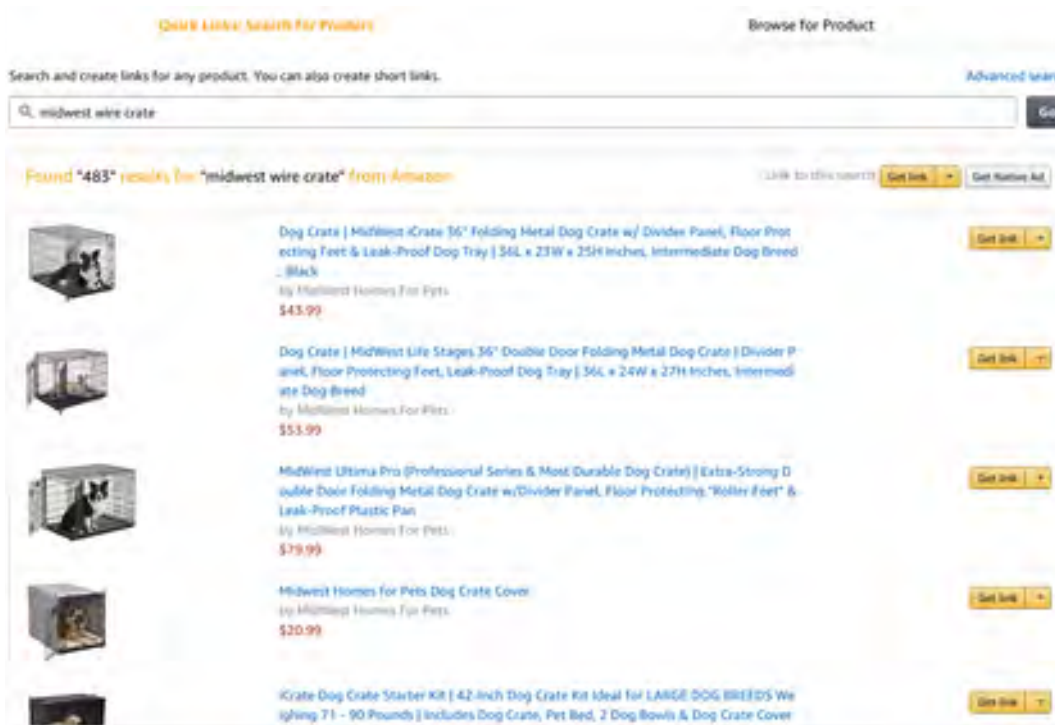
Quick Links: Search For Product

Browse for Product

Search and create links for any product. You can also create short links.

Advanced sear

midwest wire crate

Go

Found "483" results for "midwest wire crate" from Amazon

Link to this search

Get link

Get Native Ad

Dog Crate | MidWest iCrate 36" Folding Metal Dog Crate w/ Divider Panel, Floor Protecting Feet & Leak-Proof Dog Tray | 36L x 23W x 25H Inches, Intermediate Dog Breed , Black
by MidWest Homes For Pets
$43.99

Get link

Dog Crate | MidWest Life Stages 36" Double Door Folding Metal Dog Crate | Divider Panel, Floor Protecting Feet, Leak-Proof Dog Tray | 36L x 24W x 27H Inches, Intermediate Dog Breed
by MidWest Homes For Pets
$53.99

Get link

MidWest Ultima Pro (Professional Series & Most Durable Dog Crate) | Extra-Strong Double Door Folding Metal Dog Crate w/Divider Panel, Floor Protecting "Roller Feet" & Leak-Proof Plastic Pan
by MidWest Homes For Pets
$79.99

Get link

Midwest Homes for Pets Dog Crate Cover
by MidWest Homes For Pets
$20.99

Get link

iCrate Dog Crate Starter Kit | 42-Inch Dog Crate Kit Ideal for LARGE DOG BREEDS Weighing 71 - 90 Pounds | Includes Dog Crate, Pet Bed, 2 Dog Bowls & Dog Crate Cover

Get link